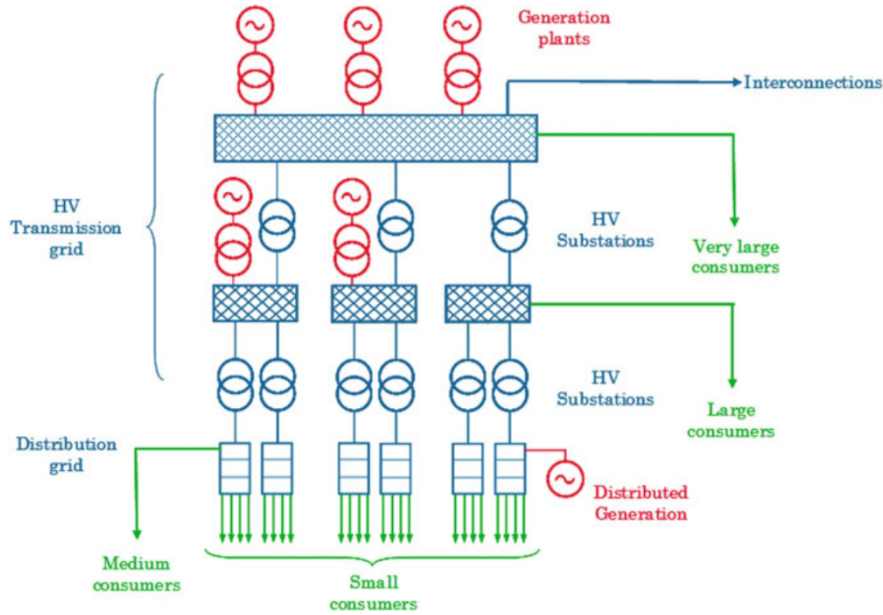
Generation plants

Interconnections

HV Transmission grid

HV Substations

Very large consumers

Large consumers

HV Substations

Distribution grid

Distributed Generation

Medium consumers

Small consumers